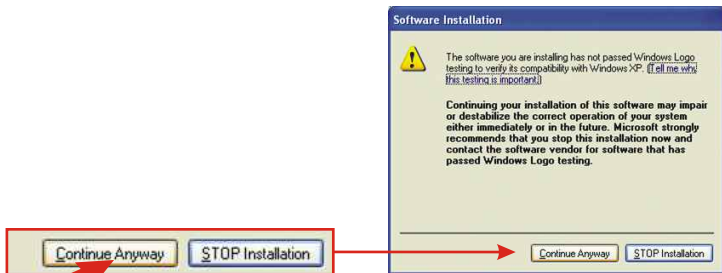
Continue Anyway
STOP Installation

Software Installation

The software you are installing has not passed Windows Logo testing to verify its compatibility with Windows XP. (Tell me why this testing is important.)

Continuing your installation of this software may impair or destabilize the correct operation of your system either immediately or in the future. Microsoft strongly recommends that you stop this installation now and contact the software vendor for software that has passed Windows Logo testing.

Continue Anyway
STOP Installation